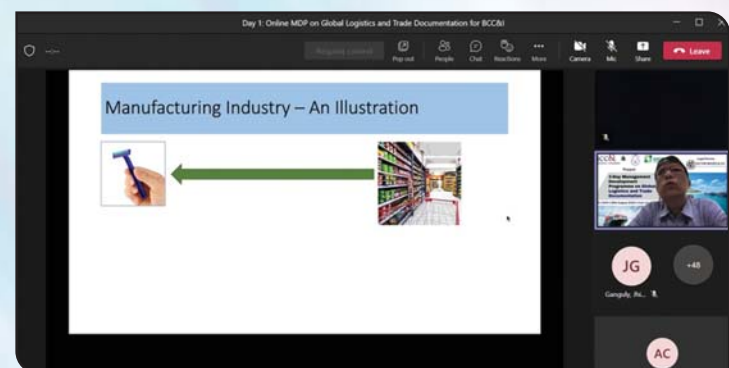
Day 1: Online MDP on Global Logistics and Trade Documentation for BCC&I

Request control

Pop out

People

Chat

Reactions

More

Camera

Mic

Share

Leave

Manufacturing Industry – An Illustration

JG

+48

Ganguly, Jhi...

AC